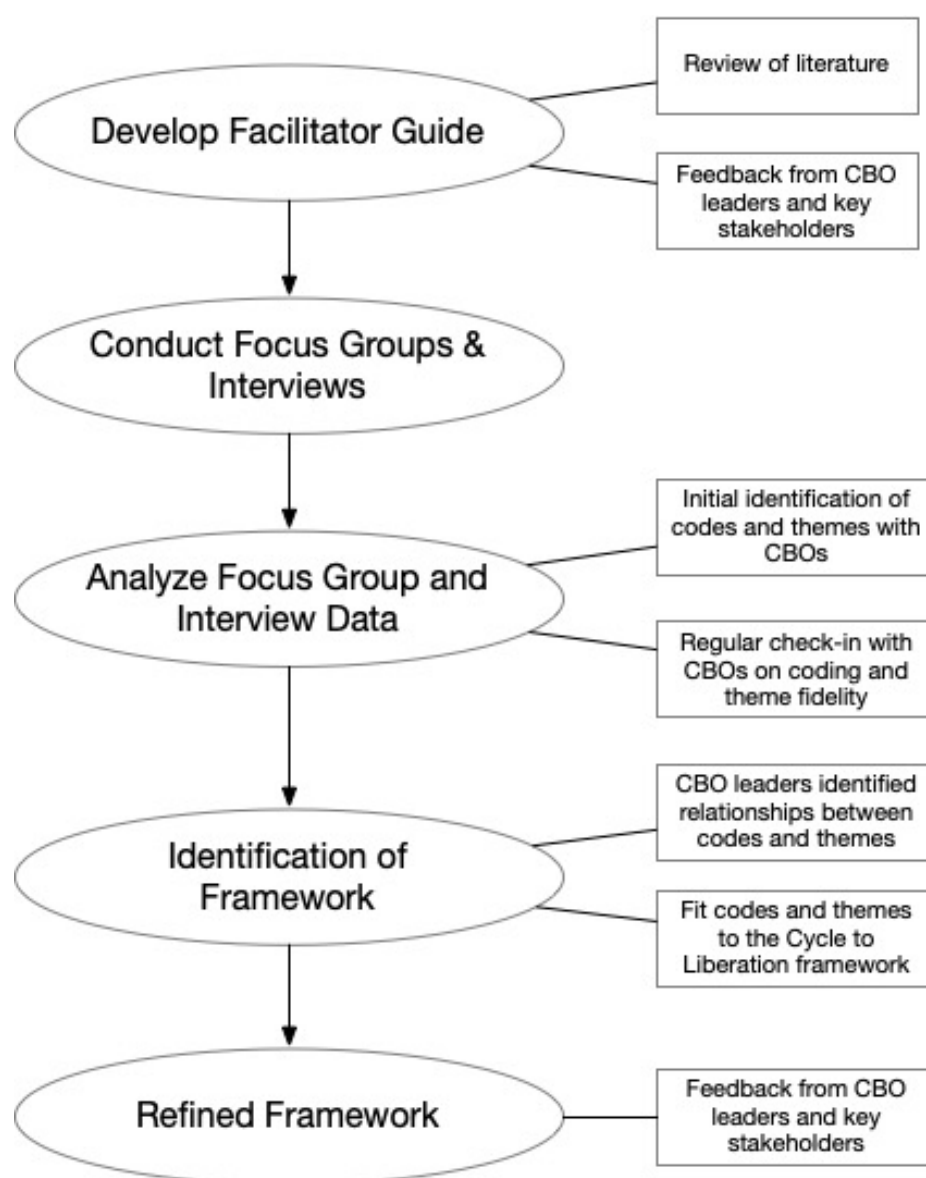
Develop Facilitator Guide

Review of literature

Feedback from CBO leaders and key stakeholders

Conduct Focus Groups & Interviews

Analyze Focus Group and Interview Data

Initial identification of codes and themes with CBOs

Regular check-in with CBOs on coding and theme fidelity

Identification of Framework

CBO leaders identified relationships between codes and themes

Fit codes and themes to the Cycle to Liberation framework

Refined Framework

Feedback from CBO leaders and key stakeholders